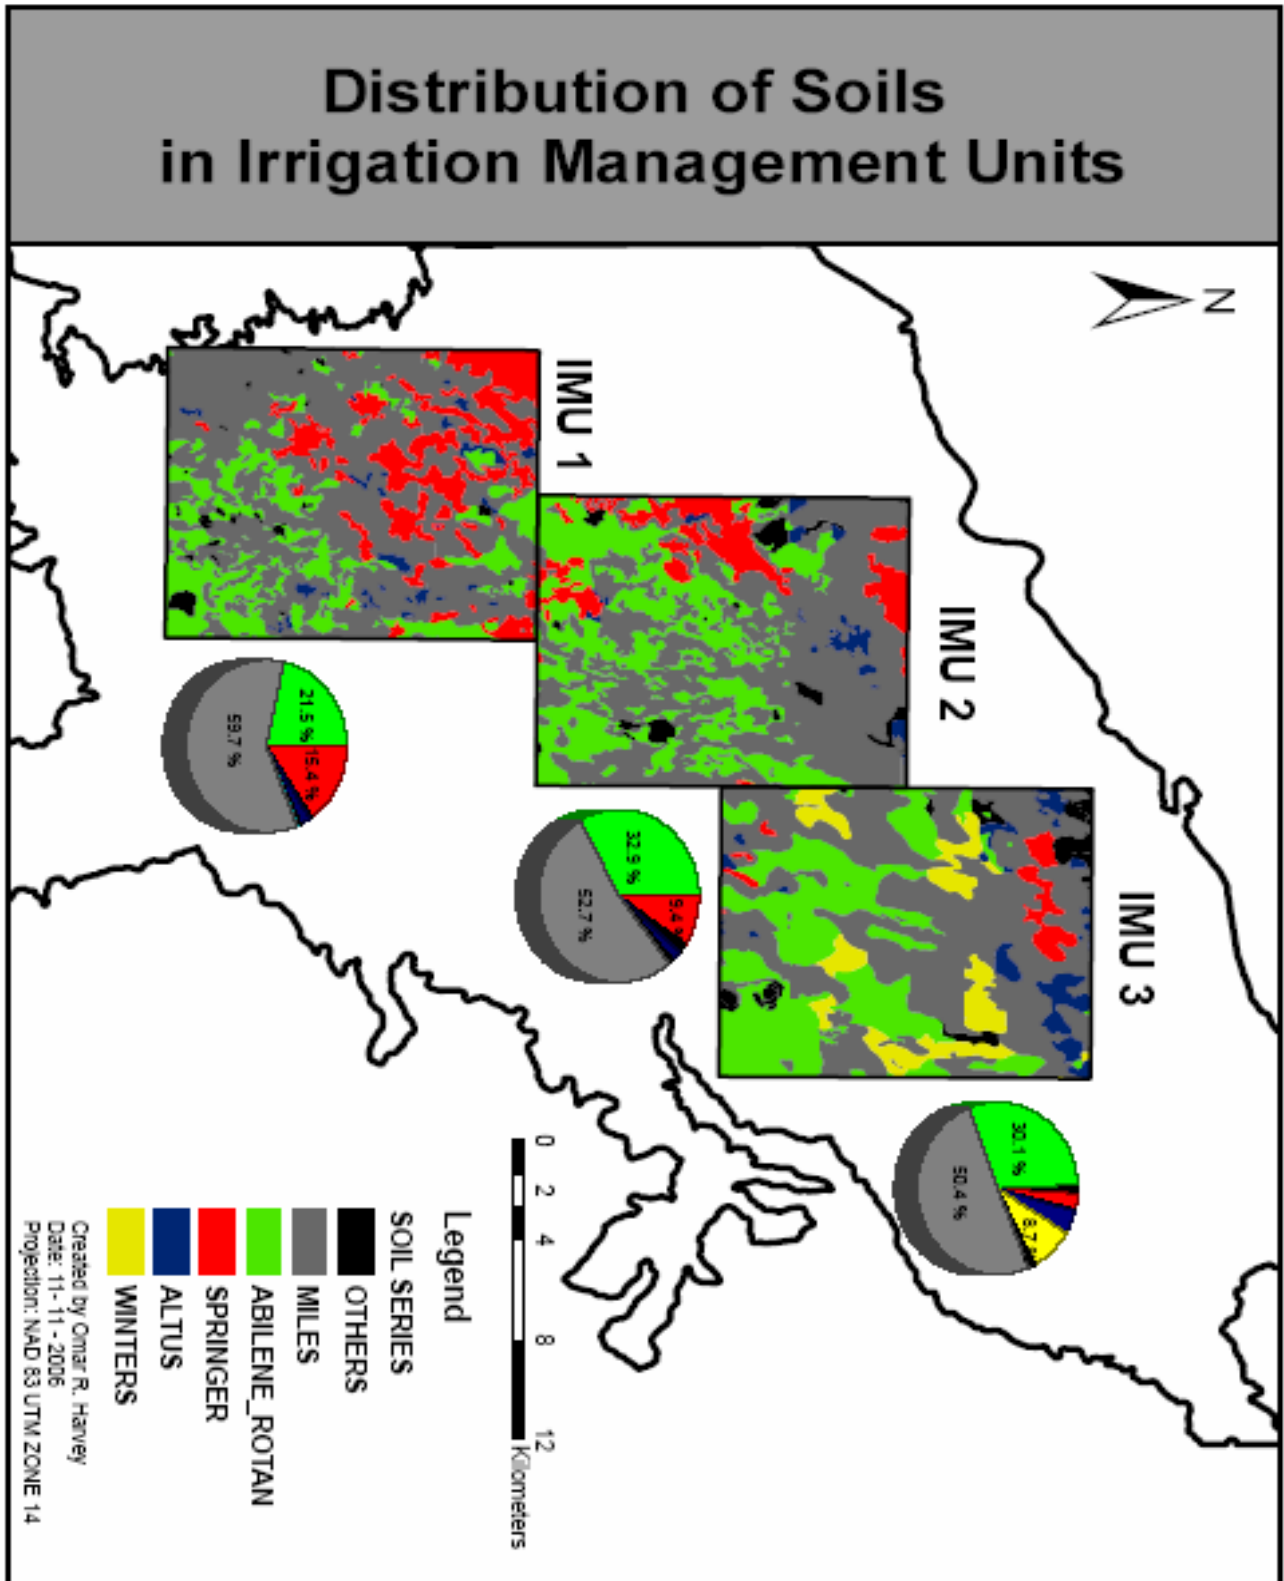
Distribution of Soils in Irrigation Management Units

N

IMU 1

IMU 2

IMU 3

59.7 %

21.5 %

15.4 %

52.7 %

32.9 %

9.4 %

50.4 %

30.1 %

8.7 %

0 2 4 8 12 Kilometers

Legend

SOIL SERIES

OTHERS

MILES

ABILENE_ROTAN

SPRINGER

ALTUS

WINTERS

Created by Omar R. Harvey
Date: 11-11-2006
Projection: NAD 83 UTM ZONE 14